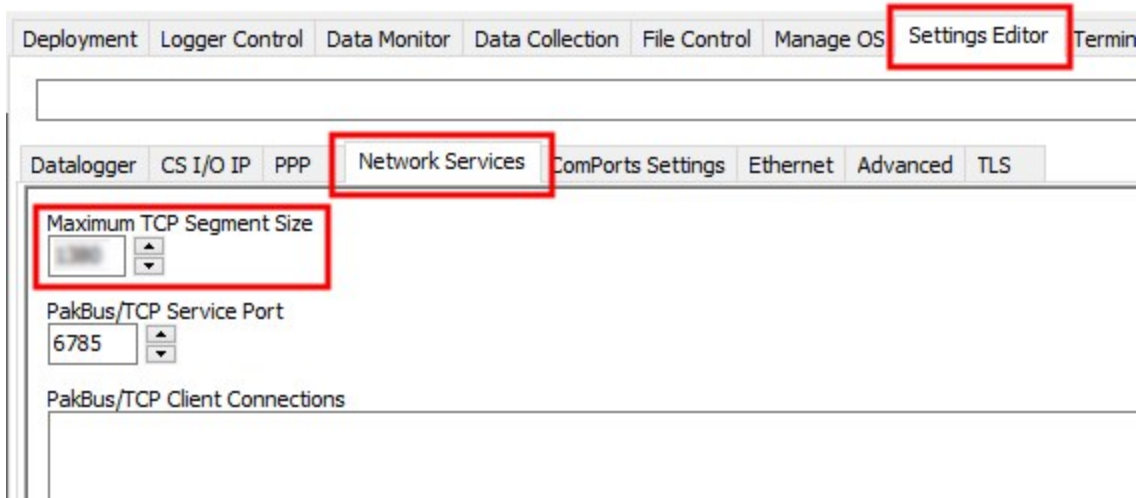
Deployment Logger Control Data Monitor Data Collection File Control Manage OS Settings Editor Termin

Datalogger CS I/O IP PPP Network Services ComPorts Settings Ethernet Advanced TLS

Maximum TCP Segment Size
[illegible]

PakBus/TCP Service Port
6785

PakBus/TCP Client Connections